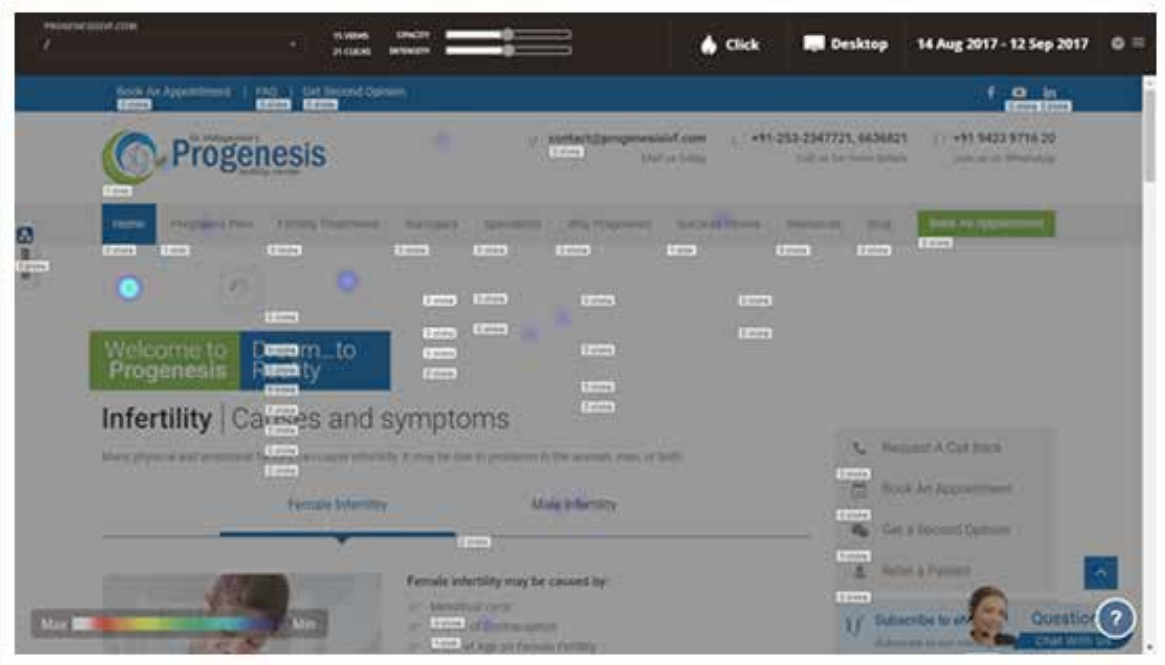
PROGENESISIVF.COM
/
15 VIEWS
21 CLICKS
OPACITY
INTENSITY
Click
Desktop
14 Aug 2017 - 12 Sep 2017

Book An Appointment | FAQ | Get Second Opinion

Progenesis
contact@progenesisivf.com
+91-253-2347721, 6636621
+91 9423 9716 20

Home
Book An Appointment

Welcome to Progenesis
Dream...to Reality

Infertility | Causes and symptoms

Many physical and emotional factors can cause infertility. It may be due to problems in the woman, man, or both.

Female Infertility
Male Infertility

Request A Call Back
Book An Appointment
Get a Second Opinion
Refer a Patient

Female infertility may be caused by:
Menstrual cycle
of Contraception
of Age on Female Fertility

Subscribe to
Question?
Chat With Us

Max
Min